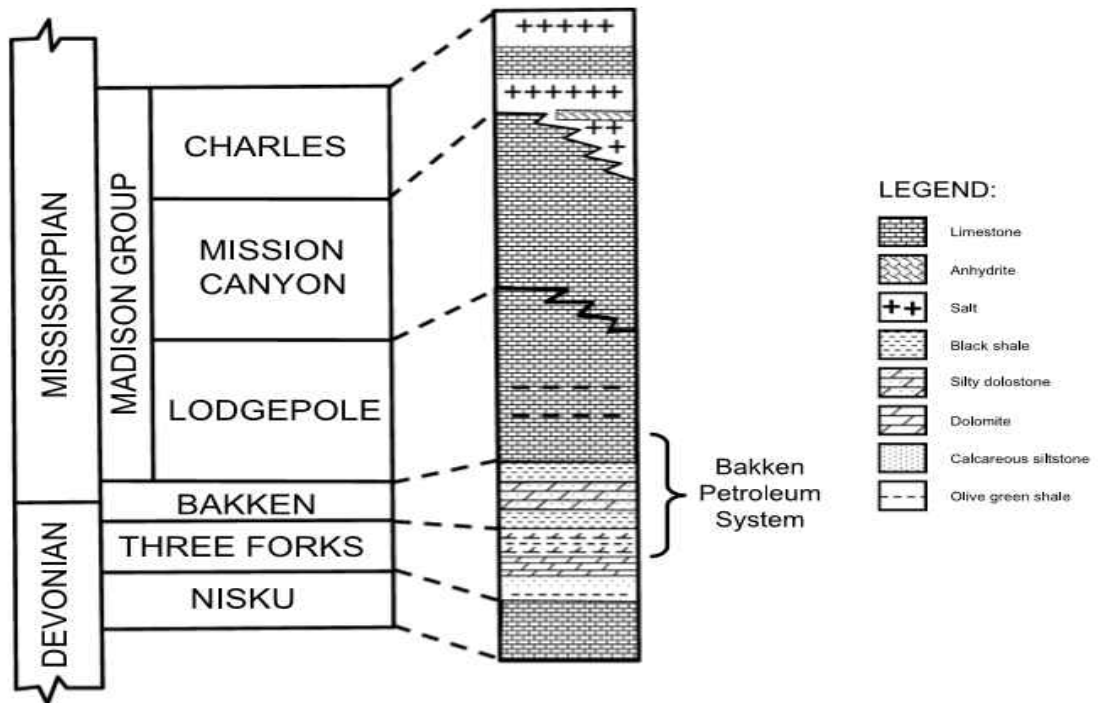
MISSISSIPPIAN

DEVONIAN

MADISON GROUP

CHARLES

MISSION CANYON

LODGEPOLE

BAKKEN

THREE FORKS

NISKU

+++++

++++++

++

+

Bakken Petroleum System

LEGEND:

Limestone

Anhydrite

++ Salt

Black shale

Silty dolostone

Dolomite

Calcareous siltstone

Olive green shale